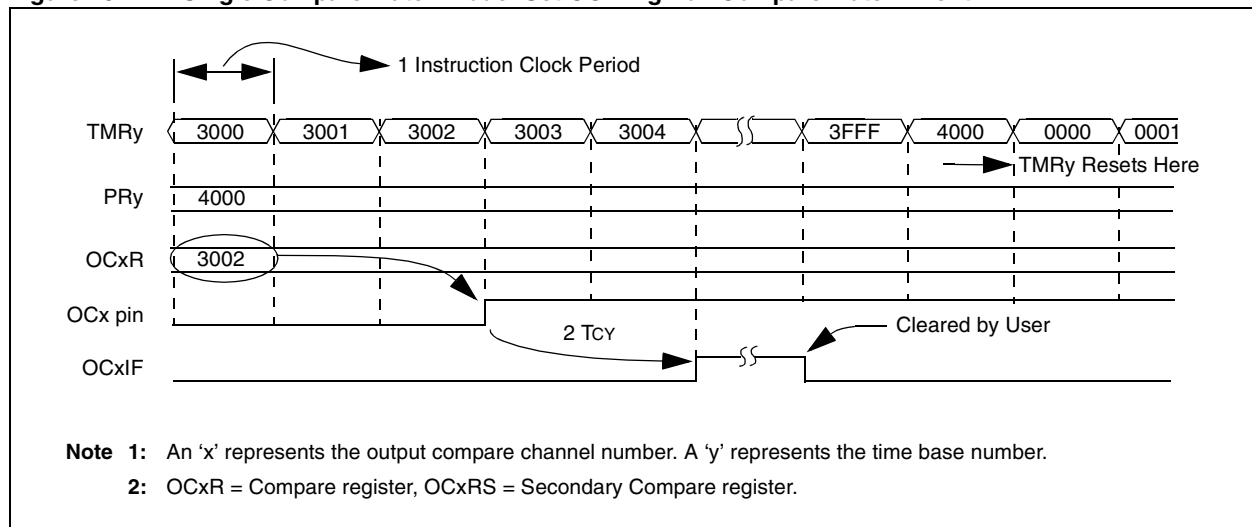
1 Instruction Clock Period

TMRy 3000 3001 3002 3003 3004 3FFF 4000 0000 0001

TMRy Resets Here

PRy 4000

OCxR 3002

OCx pin

2 TCY

Cleared by User

OCxIF

**Note 1:** An ‘x’ represents the output compare channel number. A ‘y’ represents the time base number.

**2:** OCxR = Compare register, OCxRS = Secondary Compare register.